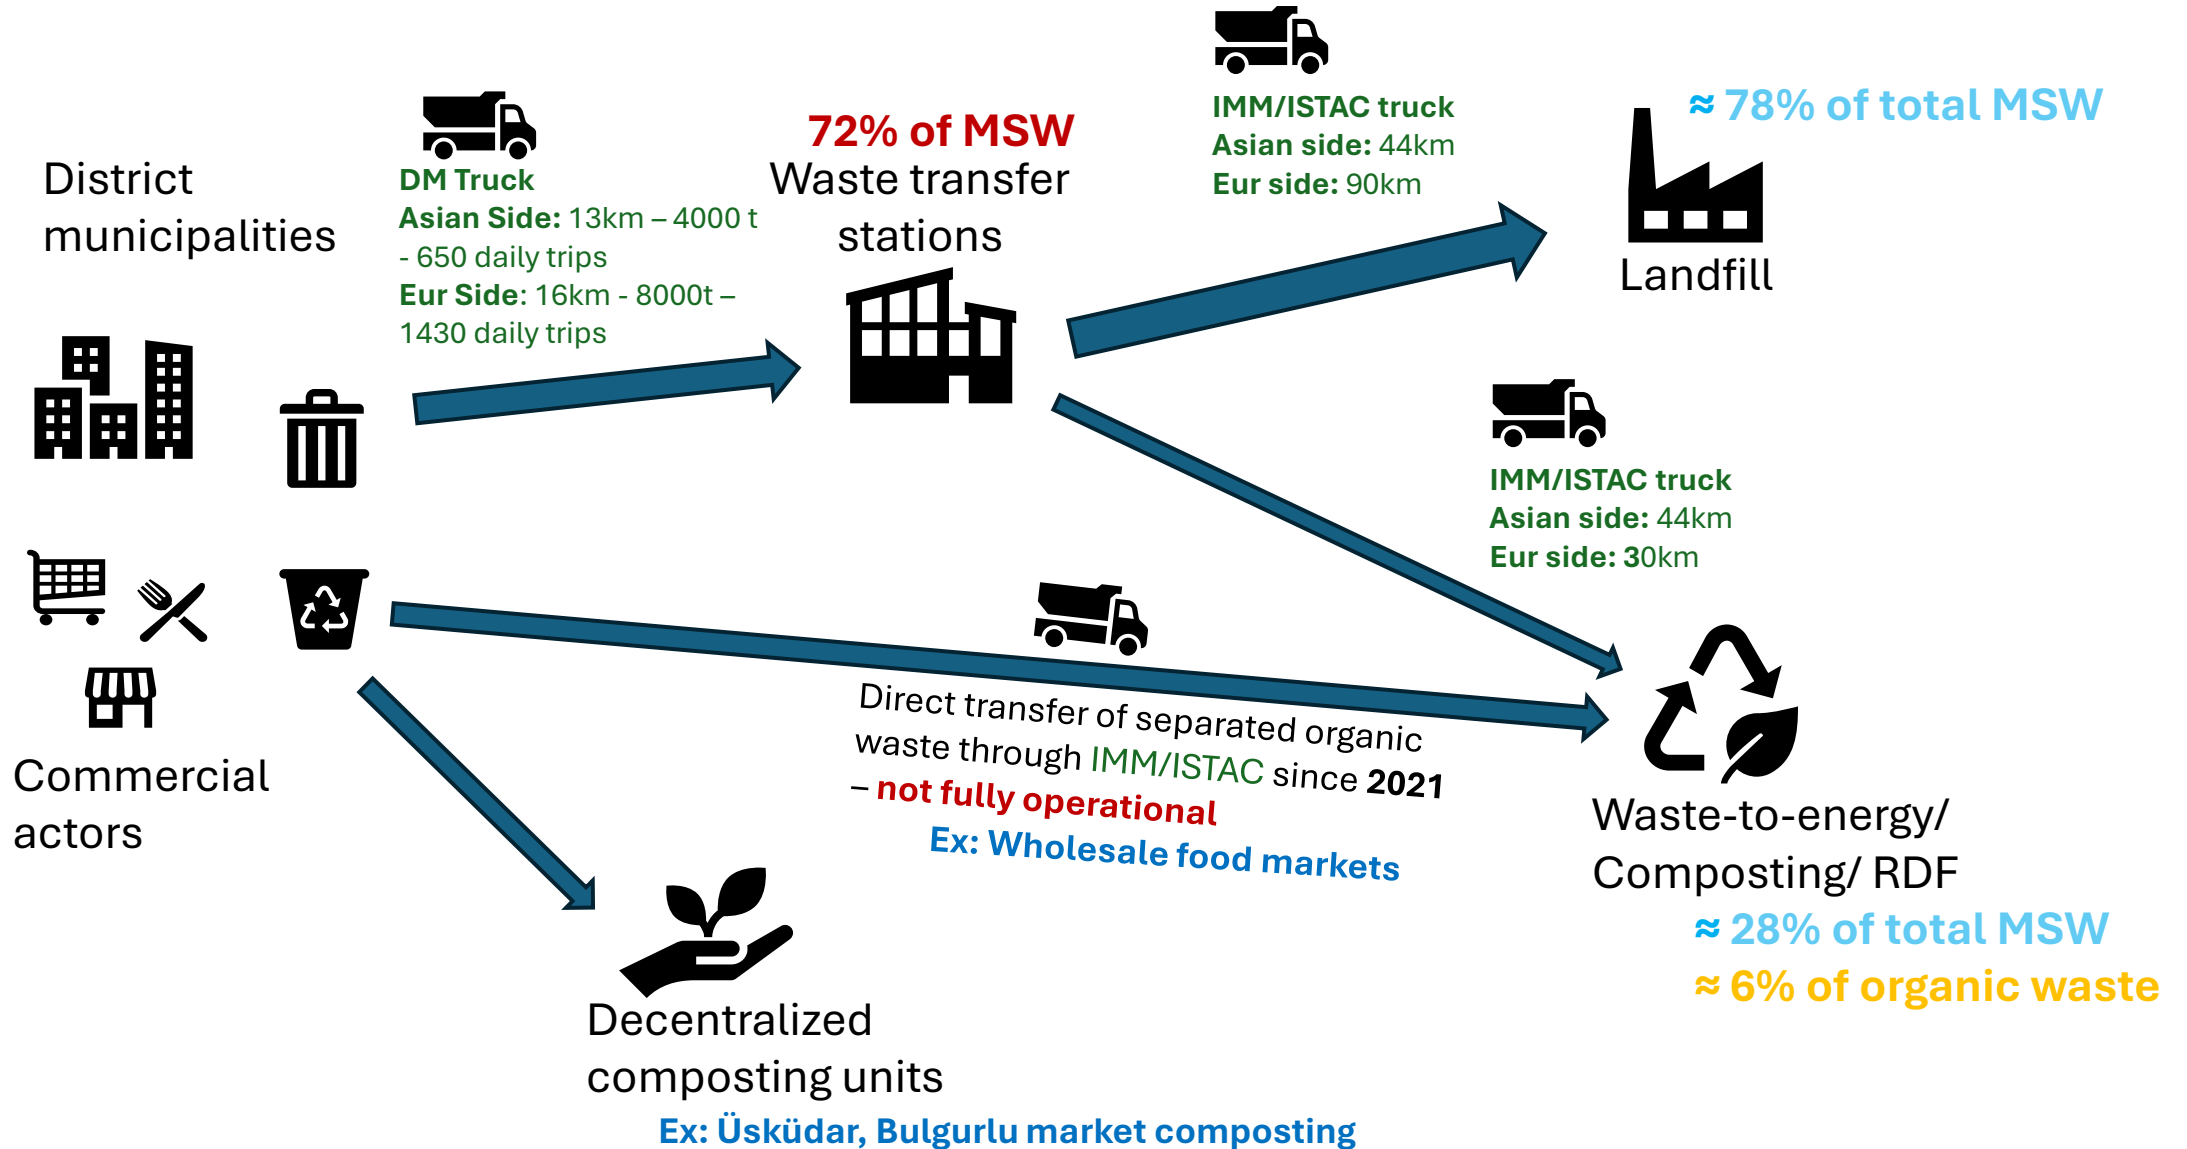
District municipalities

DM Truck
Asian Side: 13km – 4000 t - 650 daily trips
Eur Side: 16km - 8000t – 1430 daily trips

72% of MSW
Waste transfer stations

IMM/ISTAC truck
Asian side: 44km
Eur side: 90km

≈ 78% of total MSW
Landfill

IMM/ISTAC truck
Asian side: 44km
Eur side: 30km

Commercial actors

Direct transfer of separated organic waste through IMM/ISTAC since 2021 – not fully operational
Ex: Wholesale food markets

Waste-to-energy/ Composting/ RDF
≈ 28% of total MSW
≈ 6% of organic waste

Decentralized composting units
Ex: Üsküdar, Bulgurlu market composting